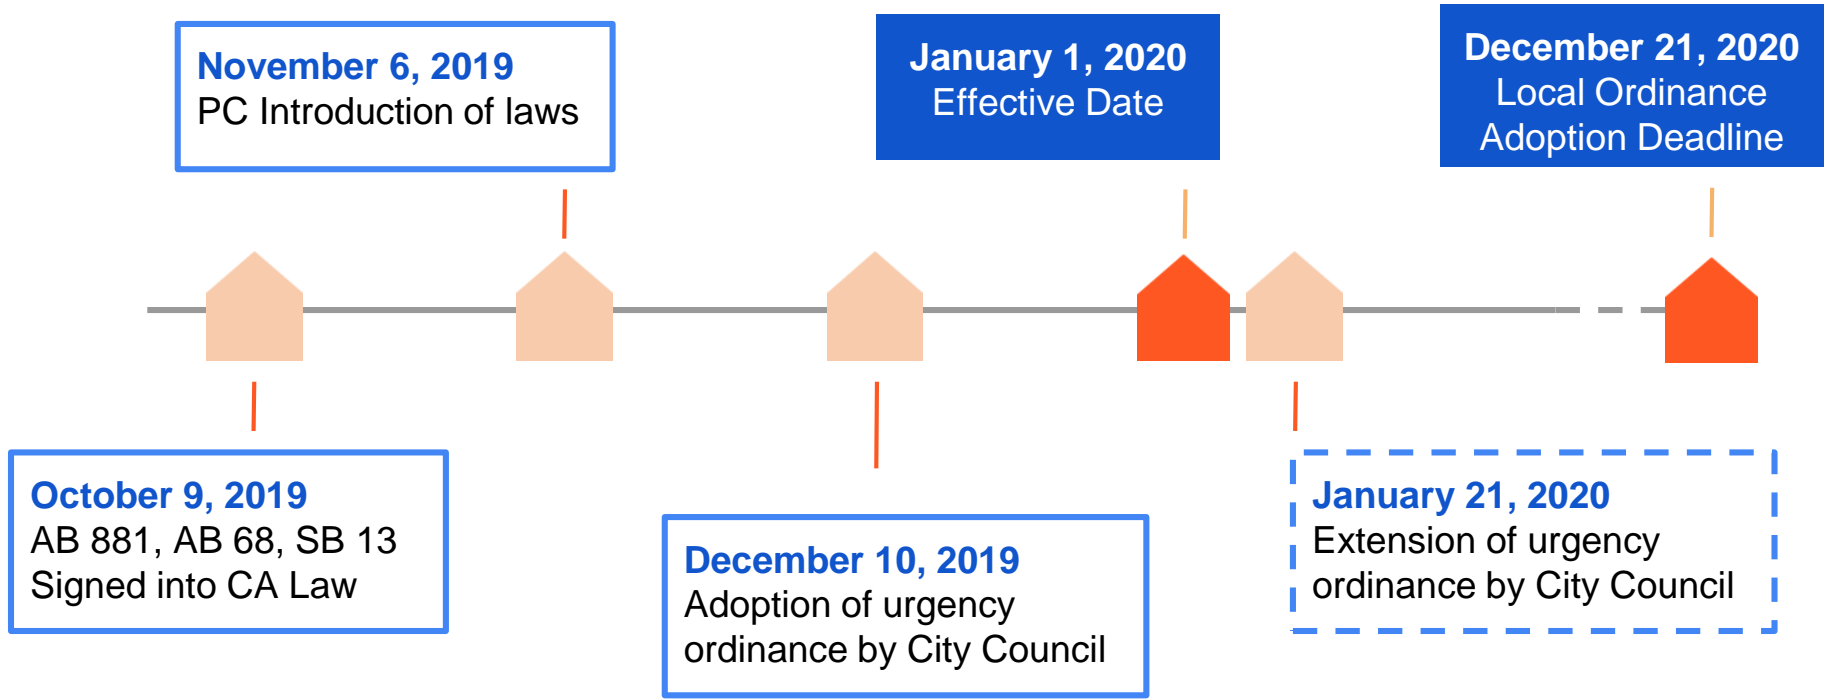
November 6, 2019
PC Introduction of laws

January 1, 2020
Effective Date

December 21, 2020
Local Ordinance
Adoption Deadline

October 9, 2019
AB 881, AB 68, SB 13
Signed into CA Law

December 10, 2019
Adoption of urgency ordinance by City Council

January 21, 2020
Extension of urgency ordinance by City Council